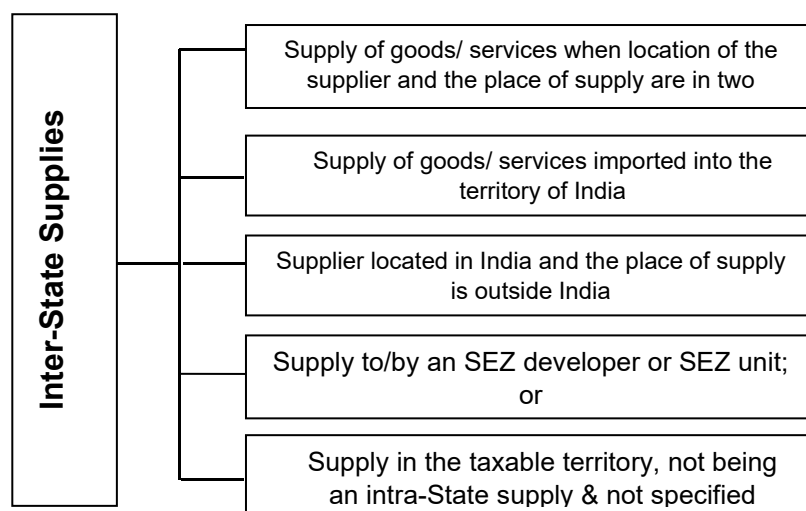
Inter-State Supplies

Supply of goods/ services when location of the supplier and the place of supply are in two

Supply of goods/ services imported into the territory of India

Supplier located in India and the place of supply is outside India

Supply to/by an SEZ developer or SEZ unit; or

Supply in the taxable territory, not being an intra-State supply & not specified